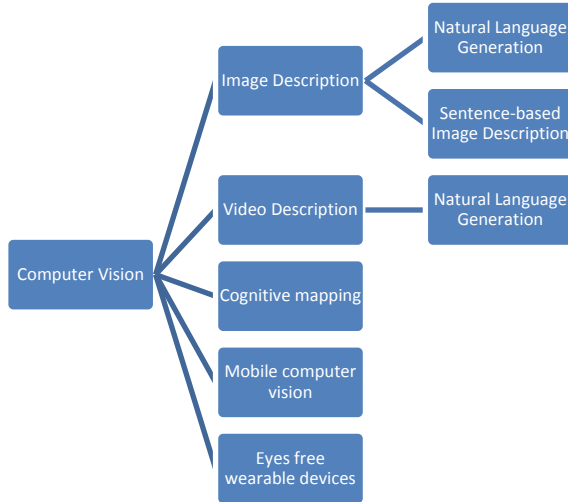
Computer Vision

Image Description

Natural Language Generation

Sentence-based Image Description

Video Description

Natural Language Generation

Cognitive mapping

Mobile computer vision

Eyes free wearable devices